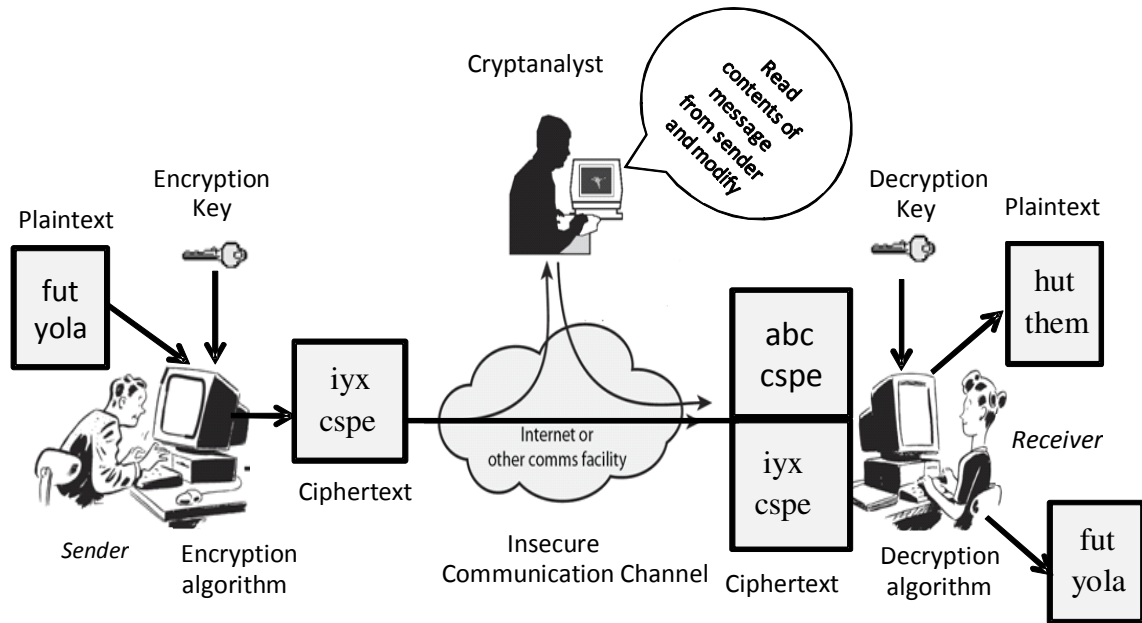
Cryptanalyst

Read contents of message from sender and modify

Encryption Key

Plaintext

fut yola

iyx cspe

Ciphertext

Sender

Encryption algorithm

Internet or other comms facility

Insecure Communication Channel

abc cspe

iyx cspe

Ciphertext

Decryption Key

Plaintext

hut them

Receiver

Decryption algorithm

fut yola